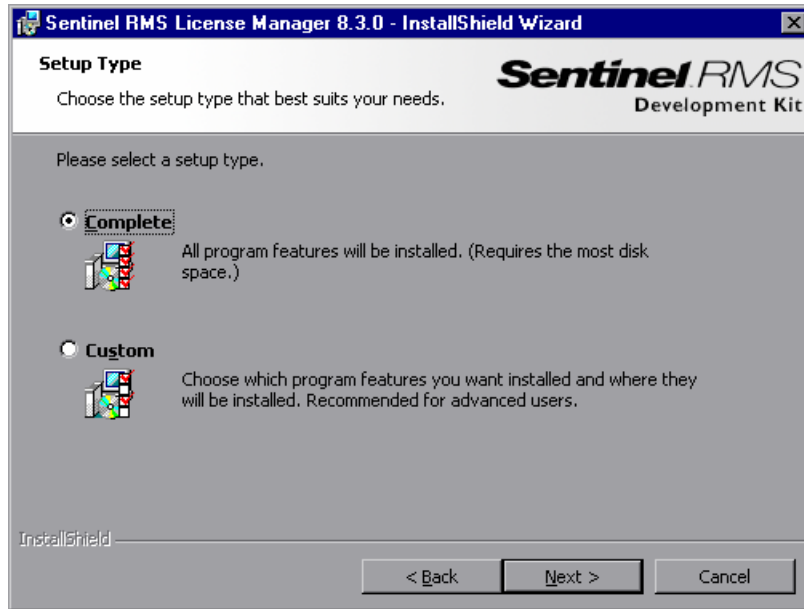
Sentinel RMS License Manager 8.3.0 - InstallShield Wizard

Setup Type

Choose the setup type that best suits your needs.

Sentinel RMS
Development Kit

Please select a setup type.

Complete

All program features will be installed. (Requires the most disk space.)

Custom

Choose which program features you want installed and where they will be installed. Recommended for advanced users.

InstallShield

< Back

Next >

Cancel